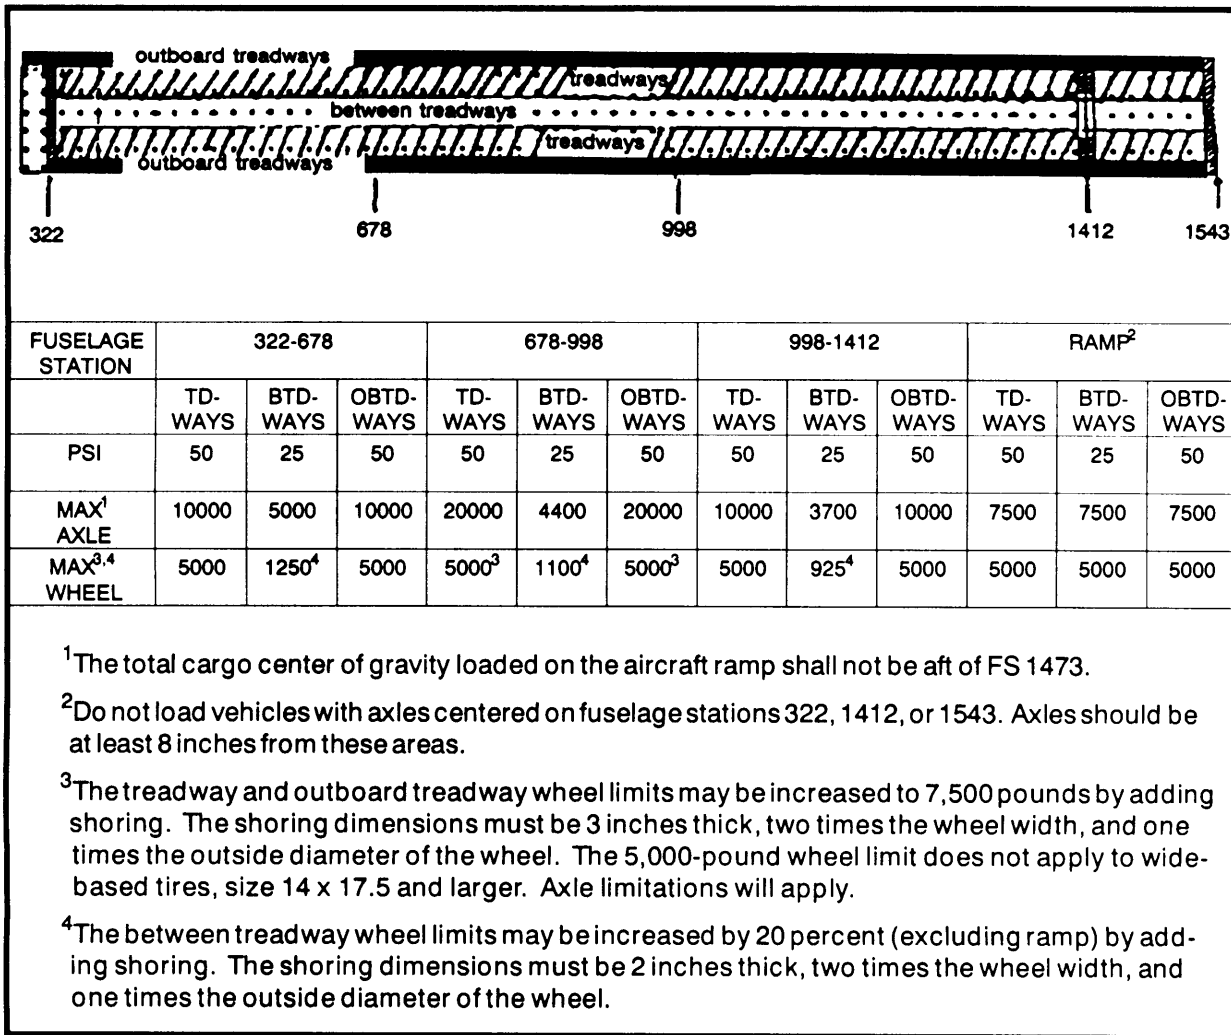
outboard treadways
treadways
between treadways
treadways
outboard treadways

322
678
998
1412
1543

| FUSELAGE STATION | 322-678 | | | 678-998 | | | 998-1412 | | | RAMP$^2$ | | |
|---|---|---|---|---|---|---|---|---|---|---|---|---|
| | TD-WAYS | BTD-WAYS | OBTD-WAYS | TD-WAYS | BTD-WAYS | OBTD-WAYS | TD-WAYS | BTD-WAYS | OBTD-WAYS | TD-WAYS | BTD-WAYS | OBTD-WAYS |
| PSI | 50 | 25 | 50 | 50 | 25 | 50 | 50 | 25 | 50 | 50 | 25 | 50 |
| MAX$^1$ AXLE | 10000 | 5000 | 10000 | 20000 | 4400 | 20000 | 10000 | 3700 | 10000 | 7500 | 7500 | 7500 |
| MAX$^{3,4}$ WHEEL | 5000 | 1250$^4$ | 5000 | 5000$^3$ | 1100$^4$ | 5000$^3$ | 5000 | 925$^4$ | 5000 | 5000 | 5000 | 5000 |

$^1$The total cargo center of gravity loaded on the aircraft ramp shall not be aft of FS 1473.

$^2$Do not load vehicles with axles centered on fuselage stations 322, 1412, or 1543. Axles should be at least 8 inches from these areas.

$^3$The treadway and outboard treadway wheel limits may be increased to 7,500 pounds by adding shoring. The shoring dimensions must be 3 inches thick, two times the wheel width, and one times the outside diameter of the wheel. The 5,000-pound wheel limit does not apply to wide-based tires, size 14 x 17.5 and larger. Axle limitations will apply.

$^4$The between treadway wheel limits may be increased by 20 percent (excluding ramp) by adding shoring. The shoring dimensions must be 2 inches thick, two times the wheel width, and one times the outside diameter of the wheel.